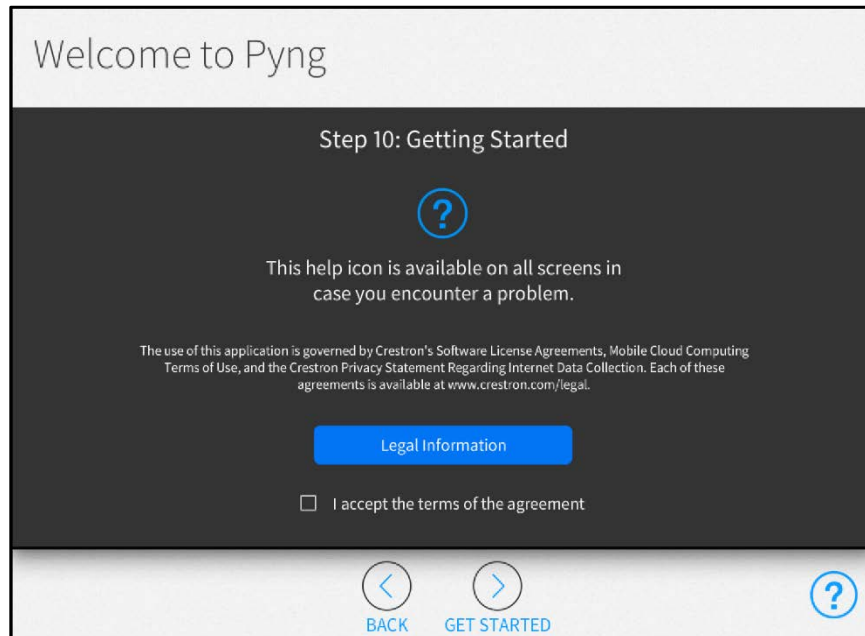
Welcome to Pyng

Step 10: Getting Started

?

This help icon is available on all screens in case you encounter a problem.

The use of this application is governed by Crestron's Software License Agreements, Mobile Cloud Computing Terms of Use, and the Crestron Privacy Statement Regarding Internet Data Collection. Each of these agreements is available at www.crestron.com/legal.

Legal Information

I accept the terms of the agreement

BACK

GET STARTED

?